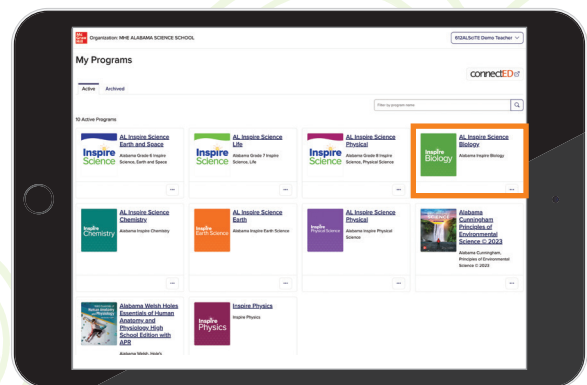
Mc Graw Hill Organization: MHE ALABAMA SCIENCE SCHOOL

612ALSciTE Demo Teacher

My Programs

connectED

Active Archived

Filter my program name

10 Active Programs

Inspire Science

AL Inspire Science Earth and Space

Alabama Grade 6 Inspire Science, Earth and Space

...

Inspire Science

AL Inspire Science Life

Alabama Grade 7 Inspire Science, Life

...

Inspire Science

AL Inspire Science Physical

Alabama Grade 8 Inspire Science, Physical Science

...

Inspire Biology

AL Inspire Science Biology

Alabama Inspire Biology

...

Inspire Chemistry

AL Inspire Science Chemistry

Alabama Inspire Chemistry

...

Inspire Earth Science

AL Inspire Science Earth

Alabama Inspire Earth Science

...

Inspire Physical Science

AL Inspire Science Physical

Alabama Inspire Physical Science

...

Alabama Cunningham Principles of Environmental Science © 2023

Alabama Cunningham, Principles of Environmental Science © 2023

...

Alabama Welsh Holes Essentials of Human Anatomy and Physiology High School Edition with APR

Alabama Welsh, Hole's

Inspire Physics

Inspire Physics

Inspire Physics